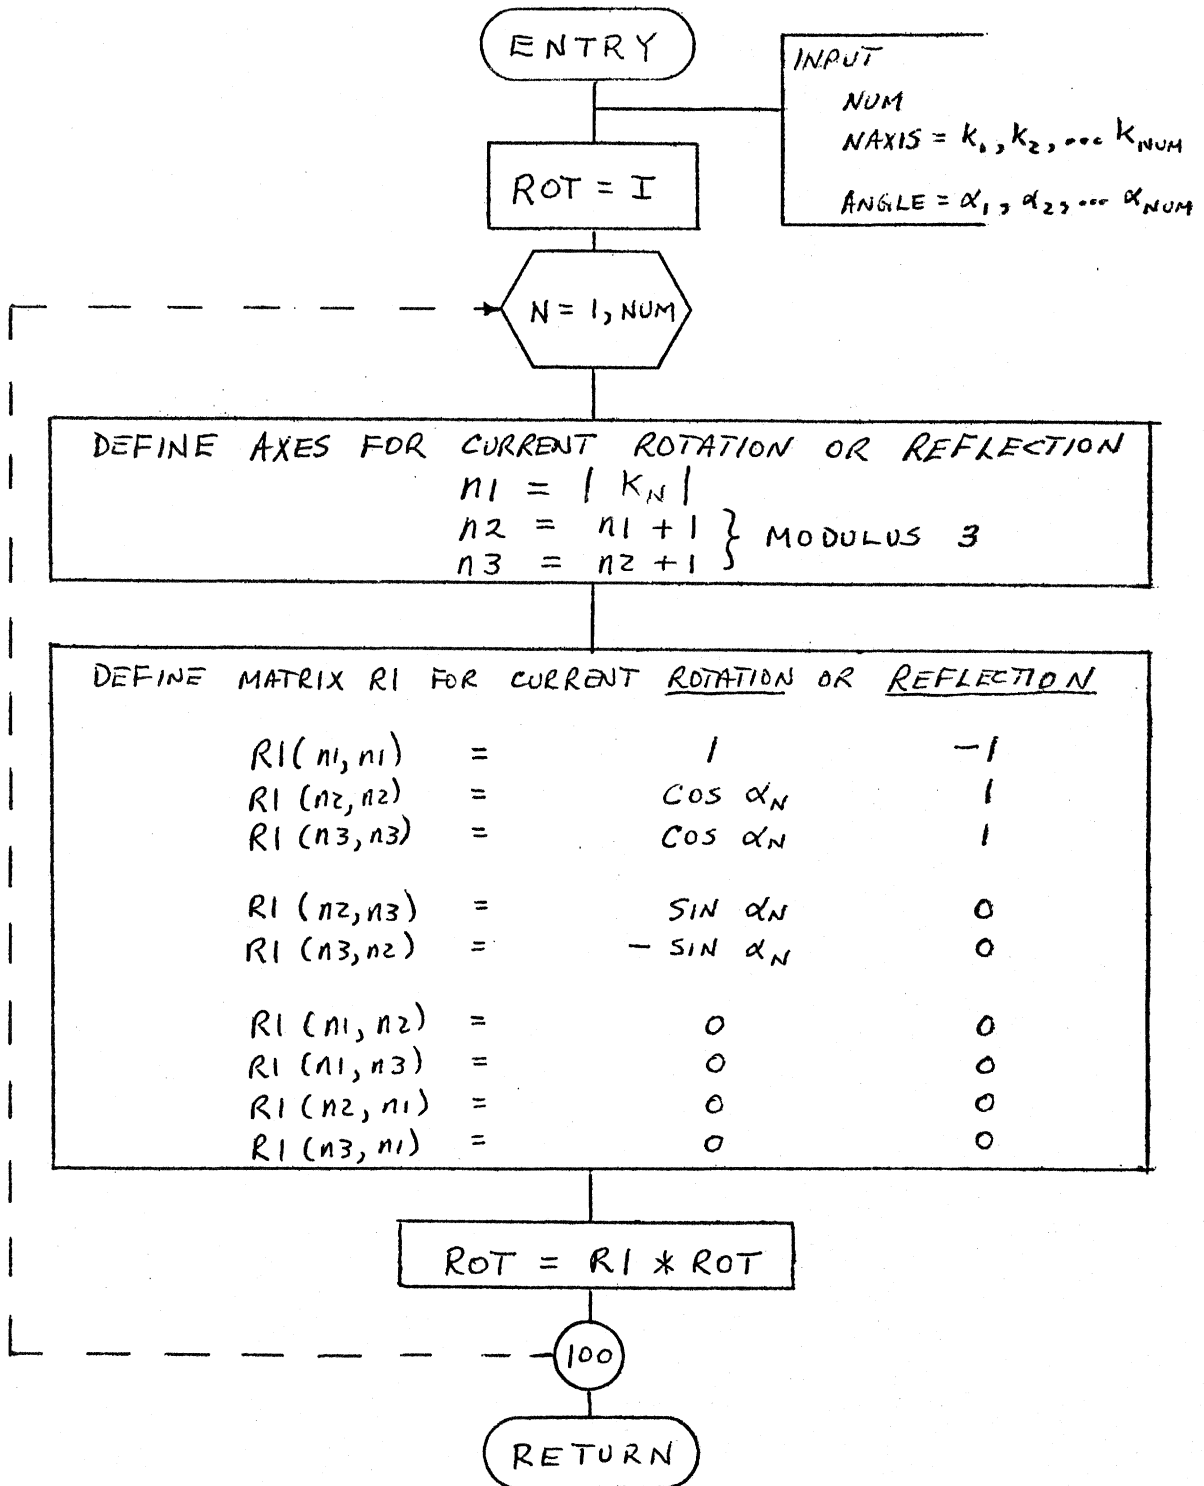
ENTRY

INPUT
NUM
NAXIS = $k_1, k_2, \ldots k_{NUM}$
ANGLE = $\alpha_1, \alpha_2, \ldots \alpha_{NUM}$

ROT = I

N = 1, NUM

DEFINE AXES FOR CURRENT ROTATION OR REFLECTION
$n1 = |K_N|$
$n2 = n1 + 1$
$n3 = n2 + 1$
MODULUS 3

DEFINE MATRIX R1 FOR CURRENT ROTATION OR REFLECTION

| | | ROTATION | REFLECTION |
|---|---|---|---|
| R1(n1, n1) | = | 1 | −1 |
| R1 (n2, n2) | = | $\cos \alpha_N$ | 1 |
| R1 (n3, n3) | = | $\cos \alpha_N$ | 1 |
| R1 (n2, n3) | = | $\sin \alpha_N$ | 0 |
| R1 (n3, n2) | = | $-\sin \alpha_N$ | 0 |
| R1 (n1, n2) | = | 0 | 0 |
| R1 (n1, n3) | = | 0 | 0 |
| R1 (n2, n1) | = | 0 | 0 |
| R1 (n3, n1) | = | 0 | 0 |

ROT = R1 * ROT

100

RETURN